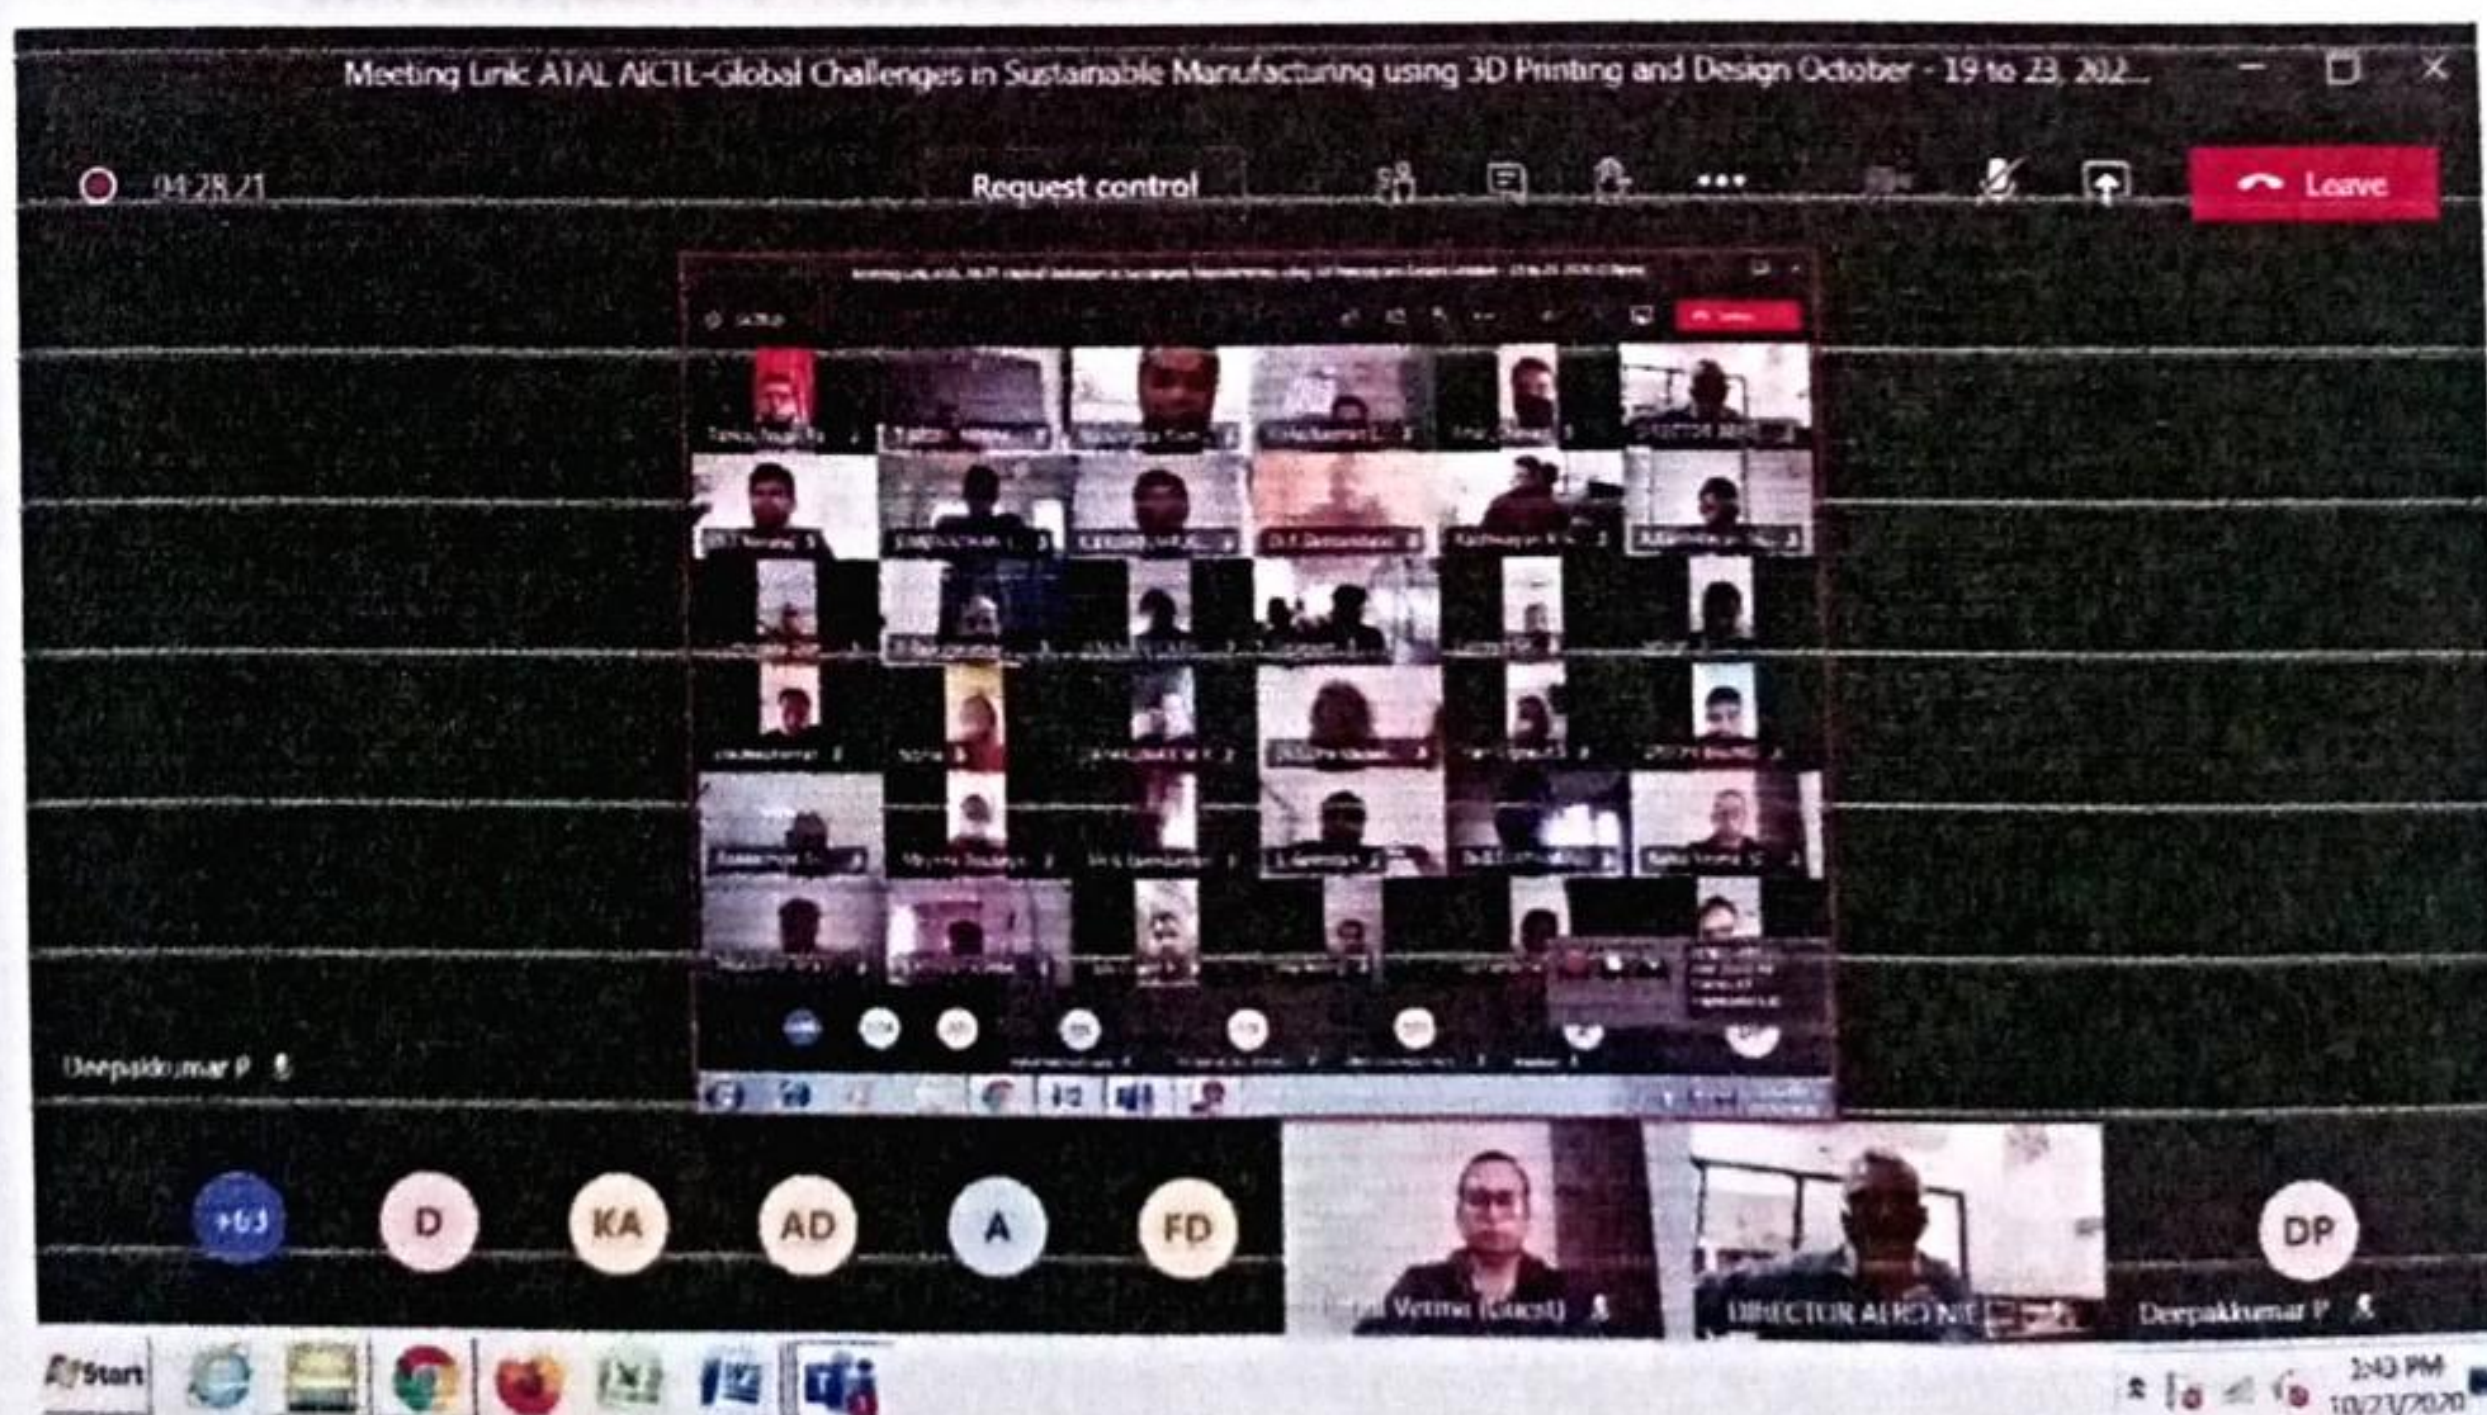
Meeting Link: ATAL AICTE-Global Challenges in Sustainable Manufacturing using 3D Printing and Design October - 19 to 23, 202...

04:28:21

Request control

Leave

Deepakkumar P

+63

D

KA

AD

A

FD

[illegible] Verma (Guest)

DIRECTOR AERO NIE

DP

Deepakkumar P

Start

2:43 PM
10/23/2020